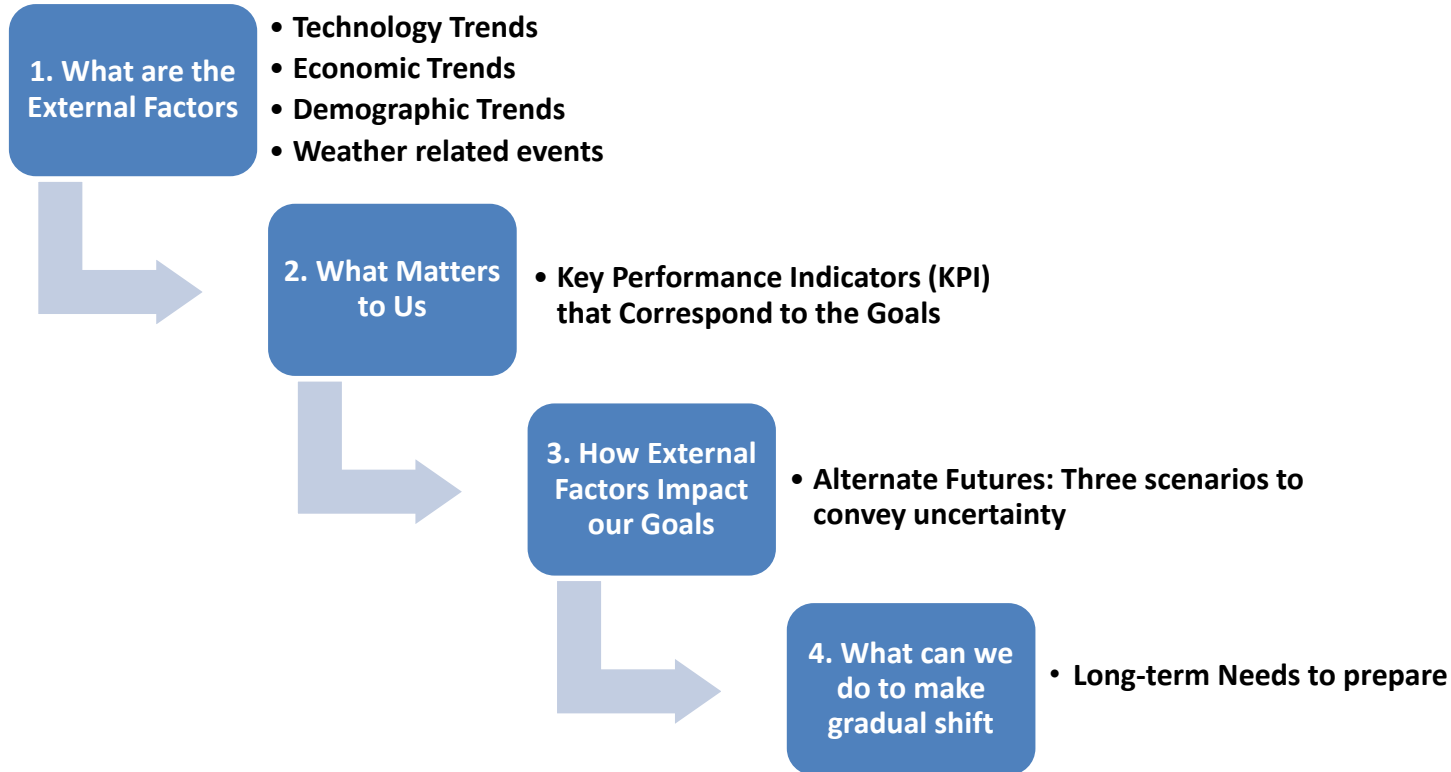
1. What are the External Factors

• Technology Trends
• Economic Trends
• Demographic Trends
• Weather related events

2. What Matters to Us

• Key Performance Indicators (KPI) that Correspond to the Goals

3. How External Factors Impact our Goals

• Alternate Futures: Three scenarios to convey uncertainty

4. What can we do to make gradual shift

• Long-term Needs to prepare